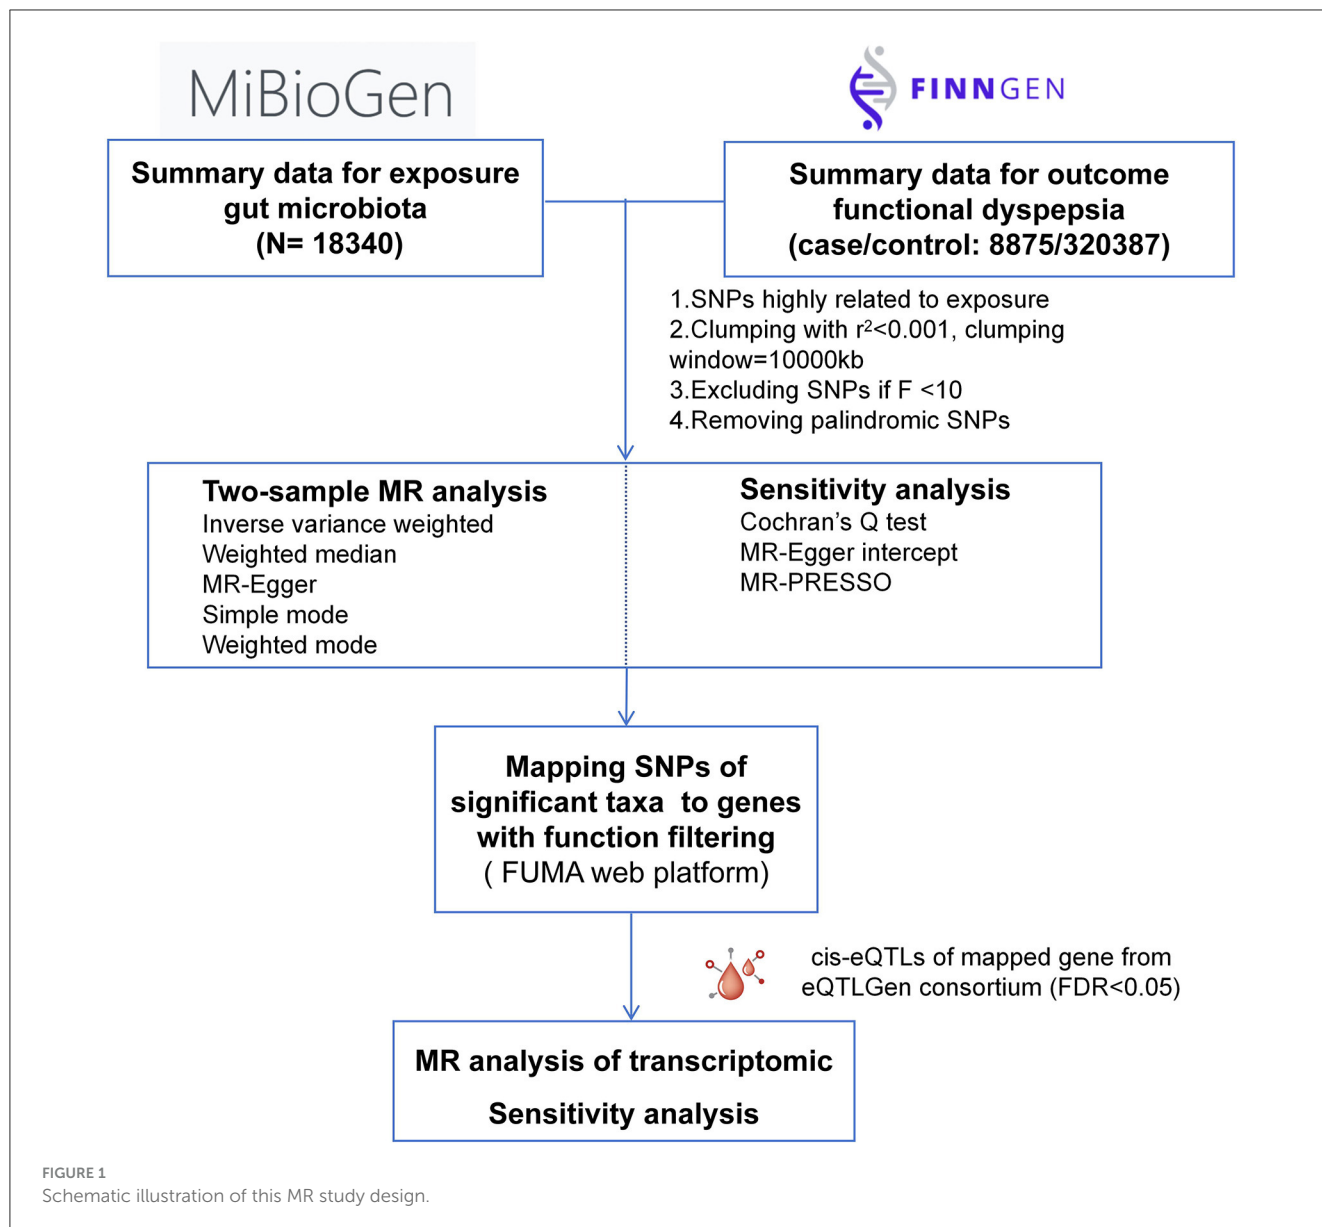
MiBioGen

FINNGEN

Summary data for exposure gut microbiota (N= 18340)

Summary data for outcome functional dyspepsia (case/control: 8875/320387)

1.SNPs highly related to exposure
2.Clumping with $r^2$<0.001, clumping window=10000kb
3.Excluding SNPs if F <10
4.Removing palindromic SNPs

Two-sample MR analysis
Inverse variance weighted
Weighted median
MR-Egger
Simple mode
Weighted mode

Sensitivity analysis
Cochran's Q test
MR-Egger intercept
MR-PRESSO

Mapping SNPs of significant taxa to genes with function filtering ( FUMA web platform)

cis-eQTLs of mapped gene from eQTLGen consortium (FDR<0.05)

MR analysis of transcriptomic
Sensitivity analysis

FIGURE 1
Schematic illustration of this MR study design.